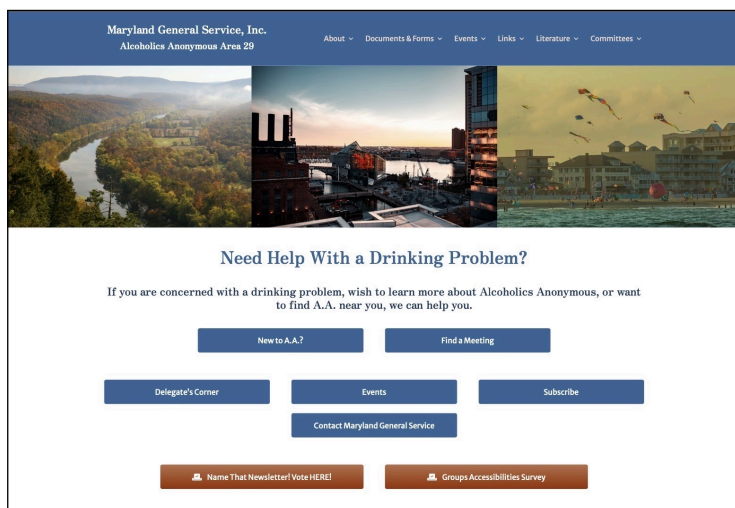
Maryland General Service, Inc.
Alcoholics Anonymous Area 29

About ⌄ Documents & Forms ⌄ Events ⌄ Links ⌄ Literature ⌄ Committees ⌄

Need Help With a Drinking Problem?

If you are concerned with a drinking problem, wish to learn more about Alcoholics Anonymous, or want to find A.A. near you, we can help you.

New to A.A.?

Find a Meeting

Delegate's Corner

Events

Subscribe

Contact Maryland General Service

Name That Newsletter! Vote HERE!

Groups Accessibilities Survey